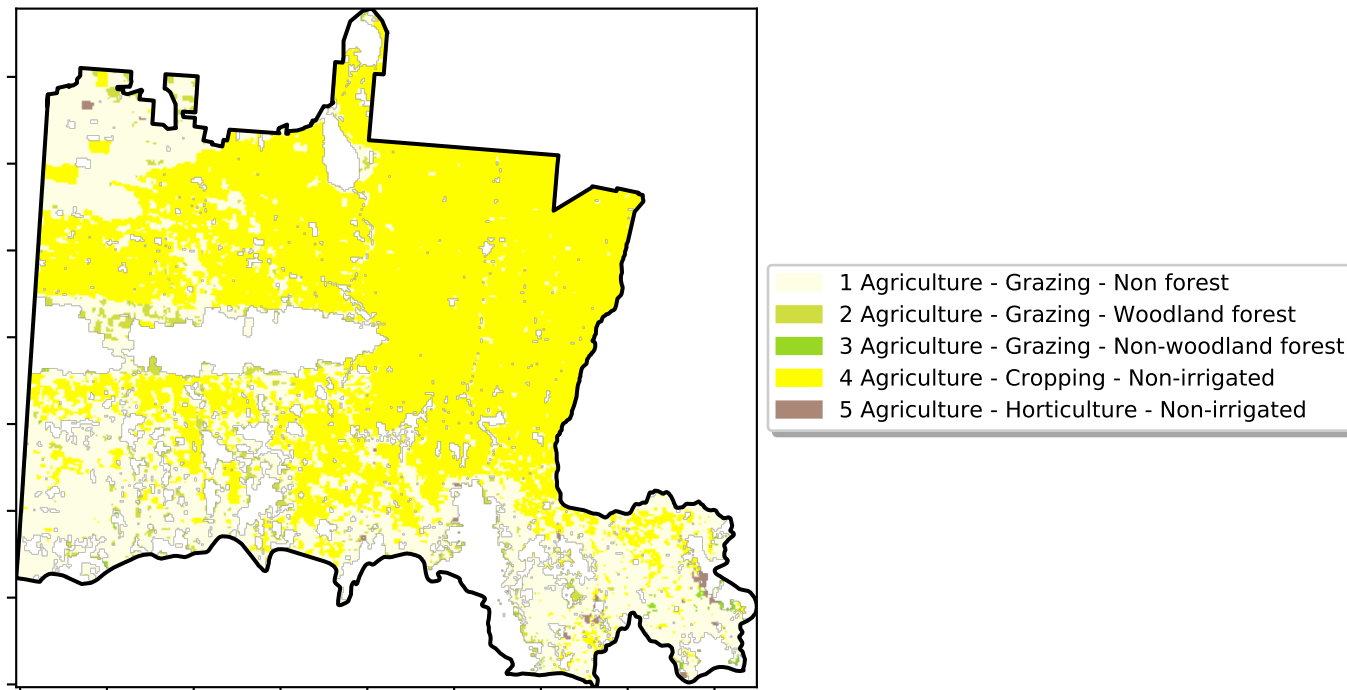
1 Agriculture - Grazing - Non forest
2 Agriculture - Grazing - Woodland forest
3 Agriculture - Grazing - Non-woodland forest
4 Agriculture - Cropping - Non-irrigated
5 Agriculture - Horticulture - Non-irrigated